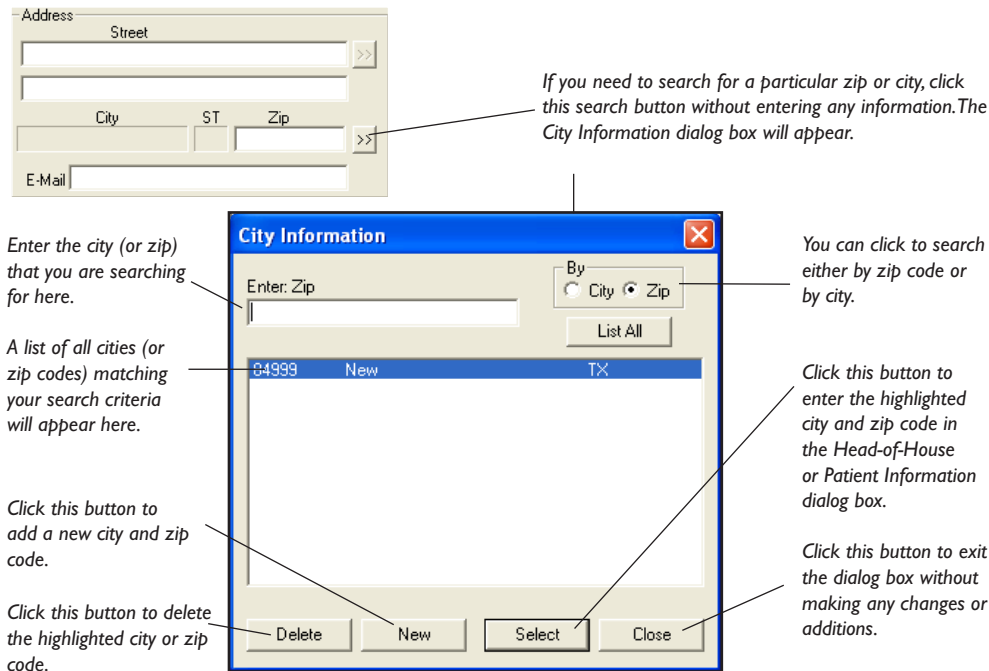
Address

Street

>>

City

ST

Zip

>>

E-Mail

If you need to search for a particular zip or city, click this search button without entering any information. The City Information dialog box will appear.

City Information

Enter the city (or zip) that you are searching for here.

Enter: Zip

By

City

Zip

You can click to search either by zip code or by city.

List All

A list of all cities (or zip codes) matching your search criteria will appear here.

84999 New TX

Click this button to enter the highlighted city and zip code in the Head-of-House or Patient Information dialog box.

Click this button to add a new city and zip code.

Click this button to exit the dialog box without making any changes or additions.

Click this button to delete the highlighted city or zip code.

Delete

New

Select

Close